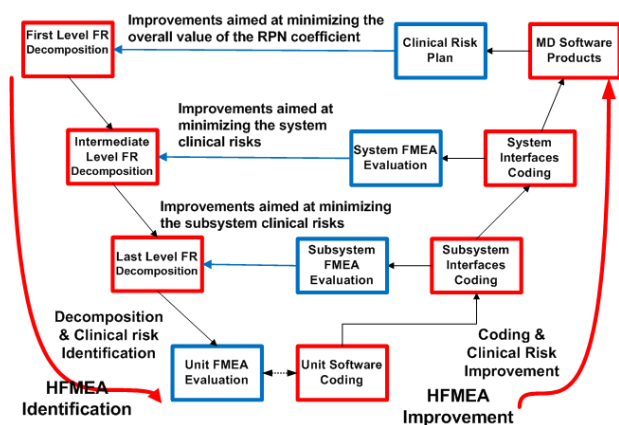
First Level FR Decomposition

Improvements aimed at minimizing the overall value of the RPN coefficient

Clinical Risk Plan

MD Software Products

Improvements aimed at minimizing the system clinical risks

Intermediate Level FR Decomposition

System FMEA Evaluation

System Interfaces Coding

Improvements aimed at minimizing the subsystem clinical risks

Last Level FR Decomposition

Subsystem FMEA Evaluation

Subsystem Interfaces Coding

Decomposition & Clinical risk Identification

Unit FMEA Evaluation

Unit Software Coding

Coding & Clinical Risk Improvement

HFMEA Identification

HFMEA Improvement